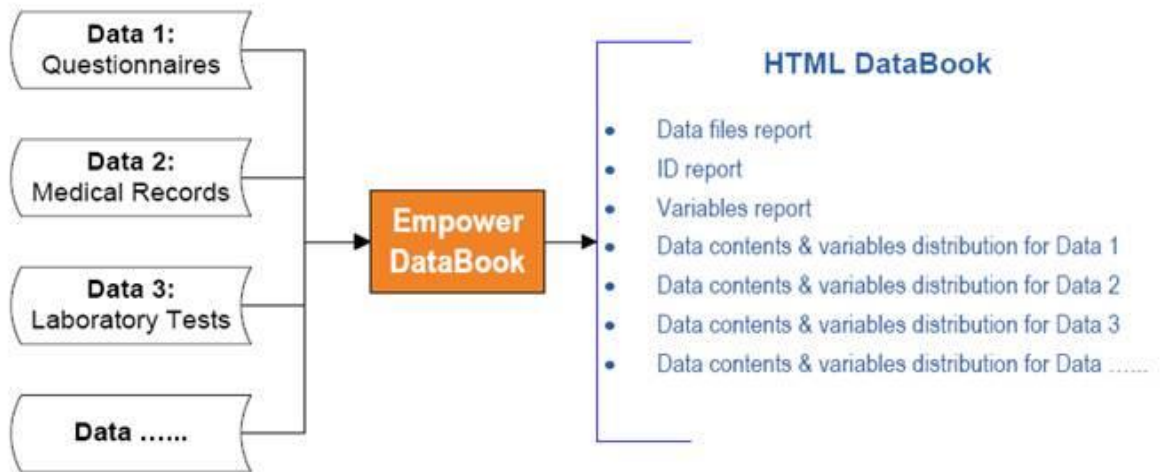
Data 1:
Questionnaires

Data 2:
Medical Records

Data 3:
Laboratory Tests

Data ……

Empower DataBook

HTML DataBook

- Data files report
- ID report
- Variables report
- Data contents & variables distribution for Data 1
- Data contents & variables distribution for Data 2
- Data contents & variables distribution for Data 3
- Data contents & variables distribution for Data ……